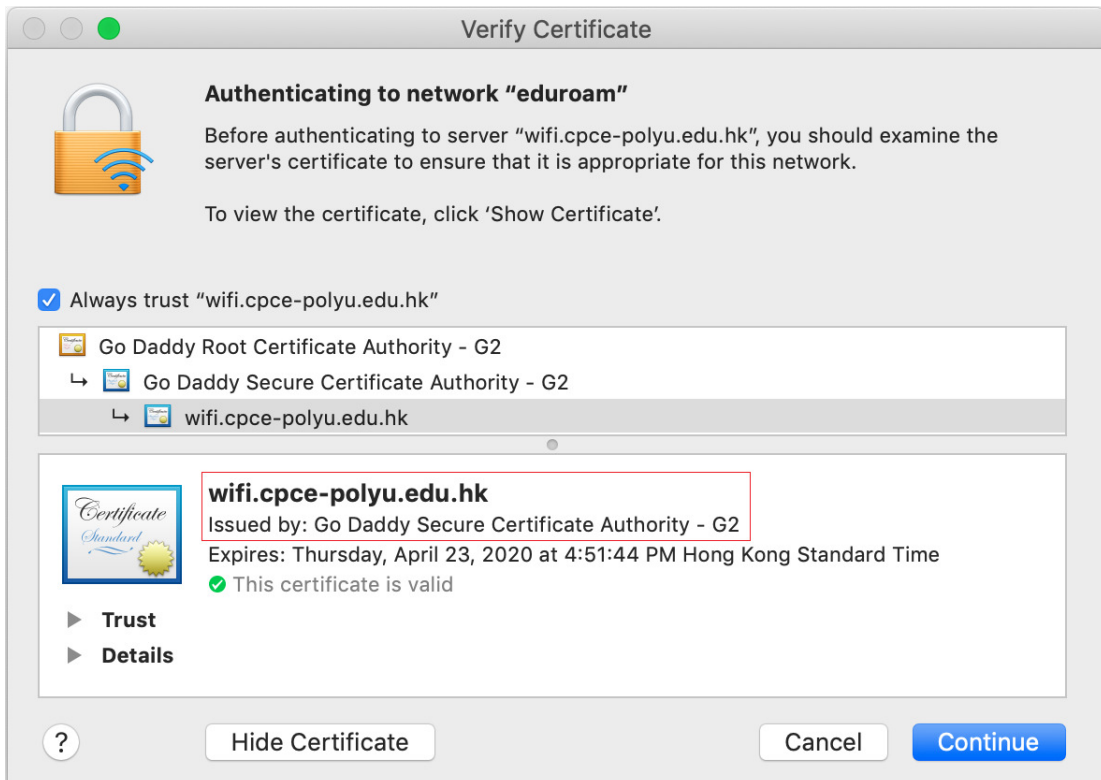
Verify Certificate

Authenticating to network “eduroam”

Before authenticating to server “wifi.cpce-polyu.edu.hk”, you should examine the server's certificate to ensure that it is appropriate for this network.

To view the certificate, click ‘Show Certificate’.

Always trust “wifi.cpce-polyu.edu.hk”

Go Daddy Root Certificate Authority - G2
↳ Go Daddy Secure Certificate Authority - G2
↳ wifi.cpce-polyu.edu.hk

Certificate Standard

wifi.cpce-polyu.edu.hk
Issued by: Go Daddy Secure Certificate Authority - G2
Expires: Thursday, April 23, 2020 at 4:51:44 PM Hong Kong Standard Time
This certificate is valid

Trust
Details

?
Hide Certificate
Cancel
Continue